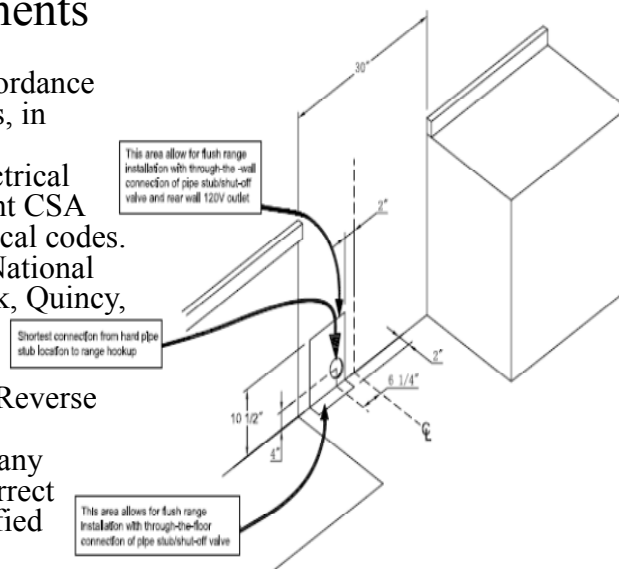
ments

ordance
s, in

ctrical
nt CSA
cal codes.
National
k, Quincy,

Reverse

any
rrect
fied

30"

This area allow for flush range installation with through-the -wall connection of pipe stub/shut-off valve and rear wall 120V outlet

2"

Shortest connection from hard pipe stub location to range hookup

2"

6 1/4"

10 1/2"

4"

This area allows for flush range installation with through-the-floor connection of pipe stub/shut-off valve